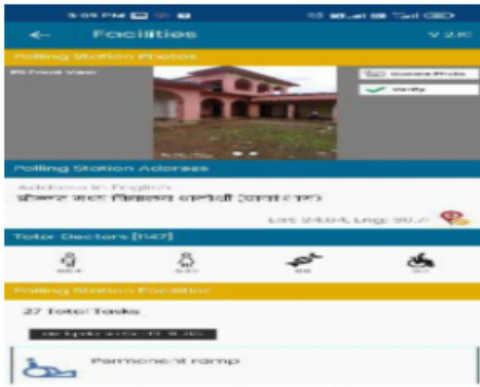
3:05 PM

← Facilities V 2.0

Polling Station Photos

PS Front View

Update Photo

Verify

Polling Station Address

Address in English

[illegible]

Lat: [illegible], Lng: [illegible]

Total Electors [1147]

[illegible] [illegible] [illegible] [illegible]

Polling Station Facilities

27 Total Tasks

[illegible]

Permanent ramp